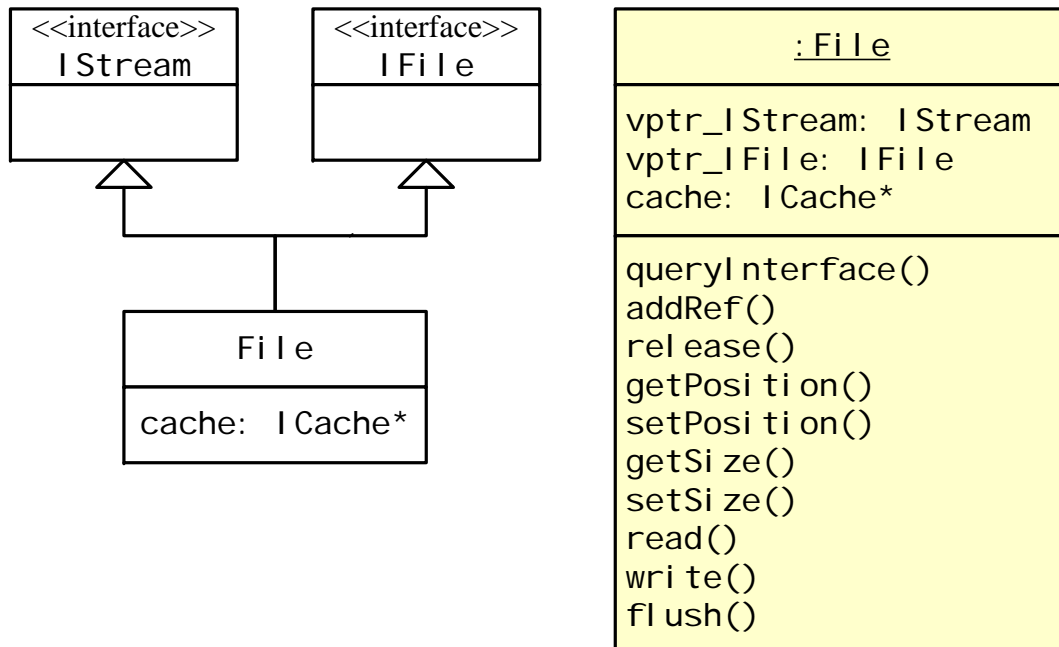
<<interface>>
IStream

<<interface>>
IFile

File

cache: ICache*

:File

vptr_IStream: IStream
vptr_IFile: IFile
cache: ICache*

queryInterface()
addRef()
release()
getPosition()
setPosition()
getSize()
setSize()
read()
write()
flush()